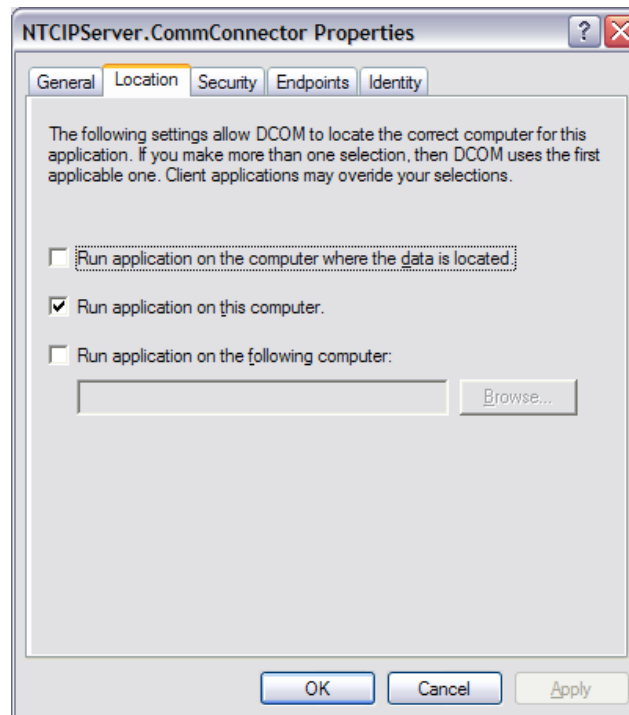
NTCIPServer.CommConnector Properties

? X

General | Location | Security | Endpoints | Identity

The following settings allow DCOM to locate the correct computer for this application. If you make more than one selection, then DCOM uses the first applicable one. Client applications may overide your selections.

☐ Run application on the computer where the data is located.

☑ Run application on this computer.

☐ Run application on the following computer:

Browse...

OK | Cancel | Apply